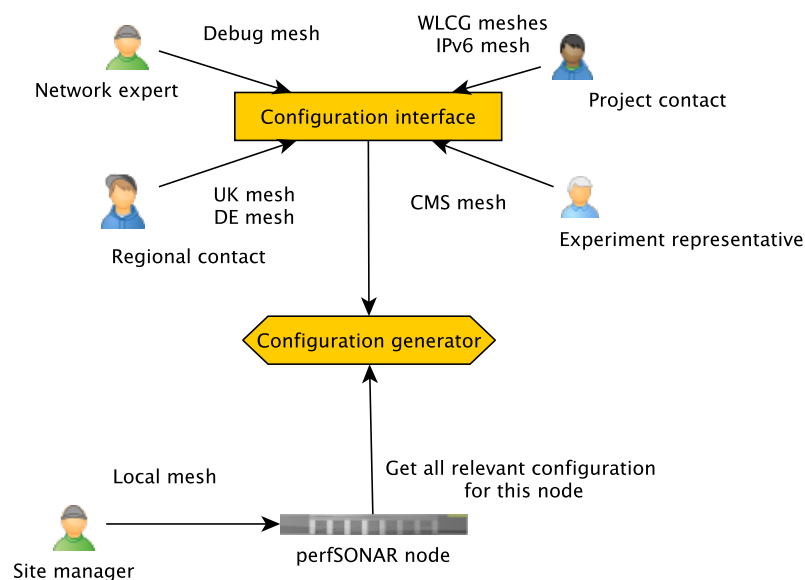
Debug mesh

WLCG meshes
IPv6 mesh

Network expert

Configuration interface

Project contact

UK mesh
DE mesh

CMS mesh

Regional contact

Experiment representative

Configuration generator

Local mesh

Get all relevant configuration for this node

Site manager

perfSONAR node